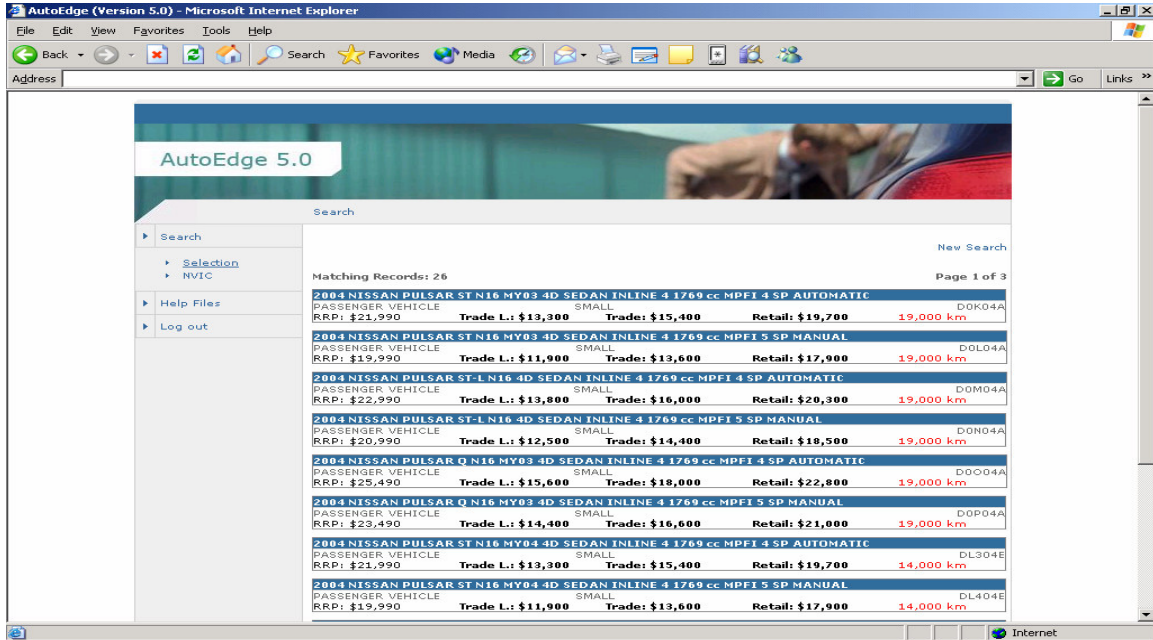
AutoEdge (Version 5.0) - Microsoft Internet Explorer

File Edit View Favorites Tools Help

Back Search Favorites Media

Address Go Links

AutoEdge 5.0

Search

Search
Selection
NVIC
Help Files
Log out

New Search

Matching Records: 26

Page 1 of 3

2004 NISSAN PULSAR ST N16 MY03 4D SEDAN INLINE 4 1769 cc MPFI 4 SP AUTOMATIC
PASSENGER VEHICLE SMALL D0K04A
RRP: $21,990 Trade L.: $13,300 Trade: $15,400 Retail: $19,700 19,000 km

2004 NISSAN PULSAR ST N16 MY03 4D SEDAN INLINE 4 1769 cc MPFI 5 SP MANUAL
PASSENGER VEHICLE SMALL D0L04A
RRP: $19,990 Trade L.: $11,900 Trade: $13,600 Retail: $17,900 19,000 km

2004 NISSAN PULSAR ST-L N16 4D SEDAN INLINE 4 1769 cc MPFI 4 SP AUTOMATIC
PASSENGER VEHICLE SMALL D0M04A
RRP: $22,990 Trade L.: $13,800 Trade: $16,000 Retail: $20,300 19,000 km

2004 NISSAN PULSAR ST-L N16 4D SEDAN INLINE 4 1769 cc MPFI 5 SP MANUAL
PASSENGER VEHICLE SMALL D0N04A
RRP: $20,990 Trade L.: $12,500 Trade: $14,400 Retail: $18,500 19,000 km

2004 NISSAN PULSAR Q N16 MY03 4D SEDAN INLINE 4 1769 cc MPFI 4 SP AUTOMATIC
PASSENGER VEHICLE SMALL D0O04A
RRP: $25,490 Trade L.: $15,600 Trade: $18,000 Retail: $22,800 19,000 km

2004 NISSAN PULSAR Q N16 MY03 4D SEDAN INLINE 4 1769 cc MPFI 5 SP MANUAL
PASSENGER VEHICLE SMALL D0P04A
RRP: $23,490 Trade L.: $14,400 Trade: $16,600 Retail: $21,000 19,000 km

2004 NISSAN PULSAR ST N16 MY04 4D SEDAN INLINE 4 1769 cc MPFI 4 SP AUTOMATIC
PASSENGER VEHICLE SMALL DL304E
RRP: $21,990 Trade L.: $13,300 Trade: $15,400 Retail: $19,700 14,000 km

2004 NISSAN PULSAR ST N16 MY04 4D SEDAN INLINE 4 1769 cc MPFI 5 SP MANUAL
PASSENGER VEHICLE SMALL DL404E
RRP: $19,990 Trade L.: $11,900 Trade: $13,600 Retail: $17,900 14,000 km

Internet